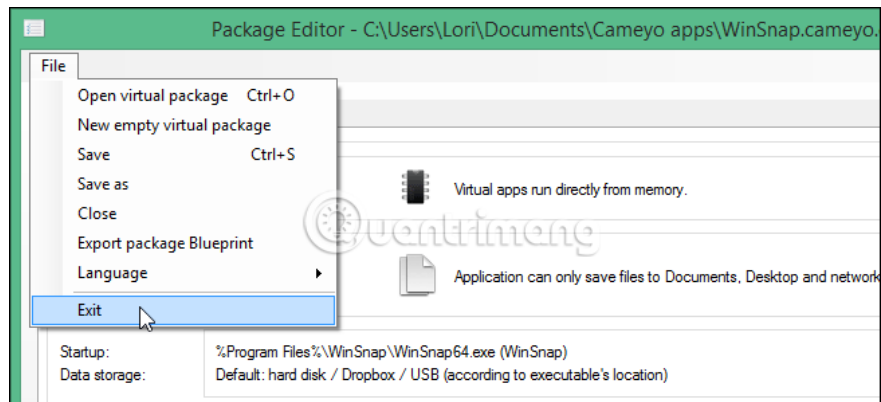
Package Editor - C:\Users\Lori\Documents\Cameyo apps\WinSnap.cameyo.

File

Open virtual package Ctrl+O
New empty virtual package
Save Ctrl+S
Save as
Close
Export package Blueprint
Language
Exit

Virtual apps run directly from memory.

Application can only save files to Documents, Desktop and network

Quantrimang

Startup: %Program Files%\WinSnap\WinSnap64.exe (WinSnap)
Data storage: Default: hard disk / Dropbox / USB (according to executable's location)